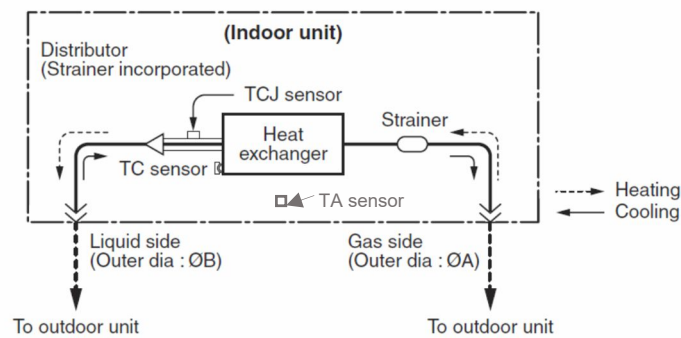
(Indoor unit)

Distributor
(Strainer incorporated)

TCJ sensor

Heat exchanger

Strainer

TC sensor

TA sensor

Heating
Cooling

Liquid side
(Outer dia : ØB)

Gas side
(Outer dia : ØA)

To outdoor unit

To outdoor unit